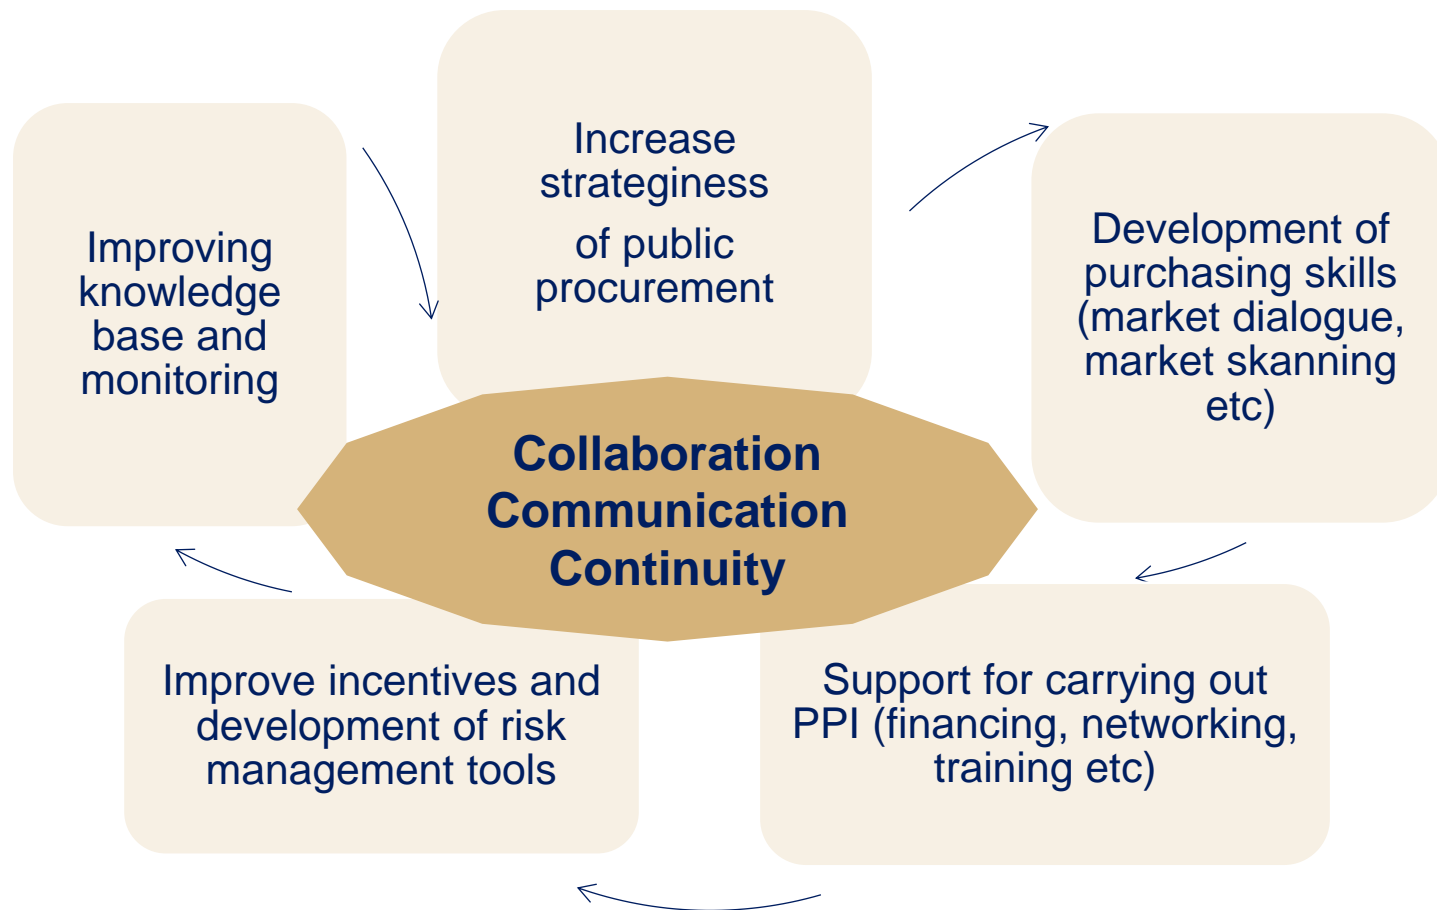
Increase strateginess

of public procurement

Development of purchasing skills (market dialogue, market skanning etc)

Support for carrying out PPI (financing, networking, training etc)

Improve incentives and development of risk management tools

Improving knowledge base and monitoring

Collaboration
Communication
Continuity